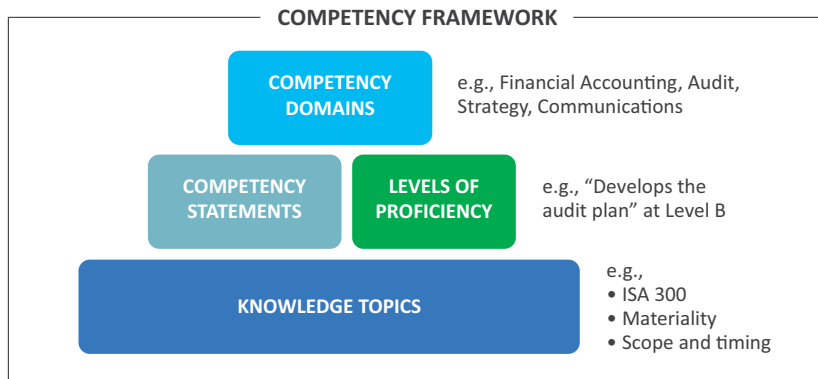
COMPETENCY FRAMEWORK

COMPETENCY DOMAINS

e.g., Financial Accounting, Audit, Strategy, Communications

COMPETENCY STATEMENTS

LEVELS OF PROFICIENCY

e.g., "Develops the audit plan" at Level B

KNOWLEDGE TOPICS

e.g.,
• ISA 300
• Materiality
• Scope and timing